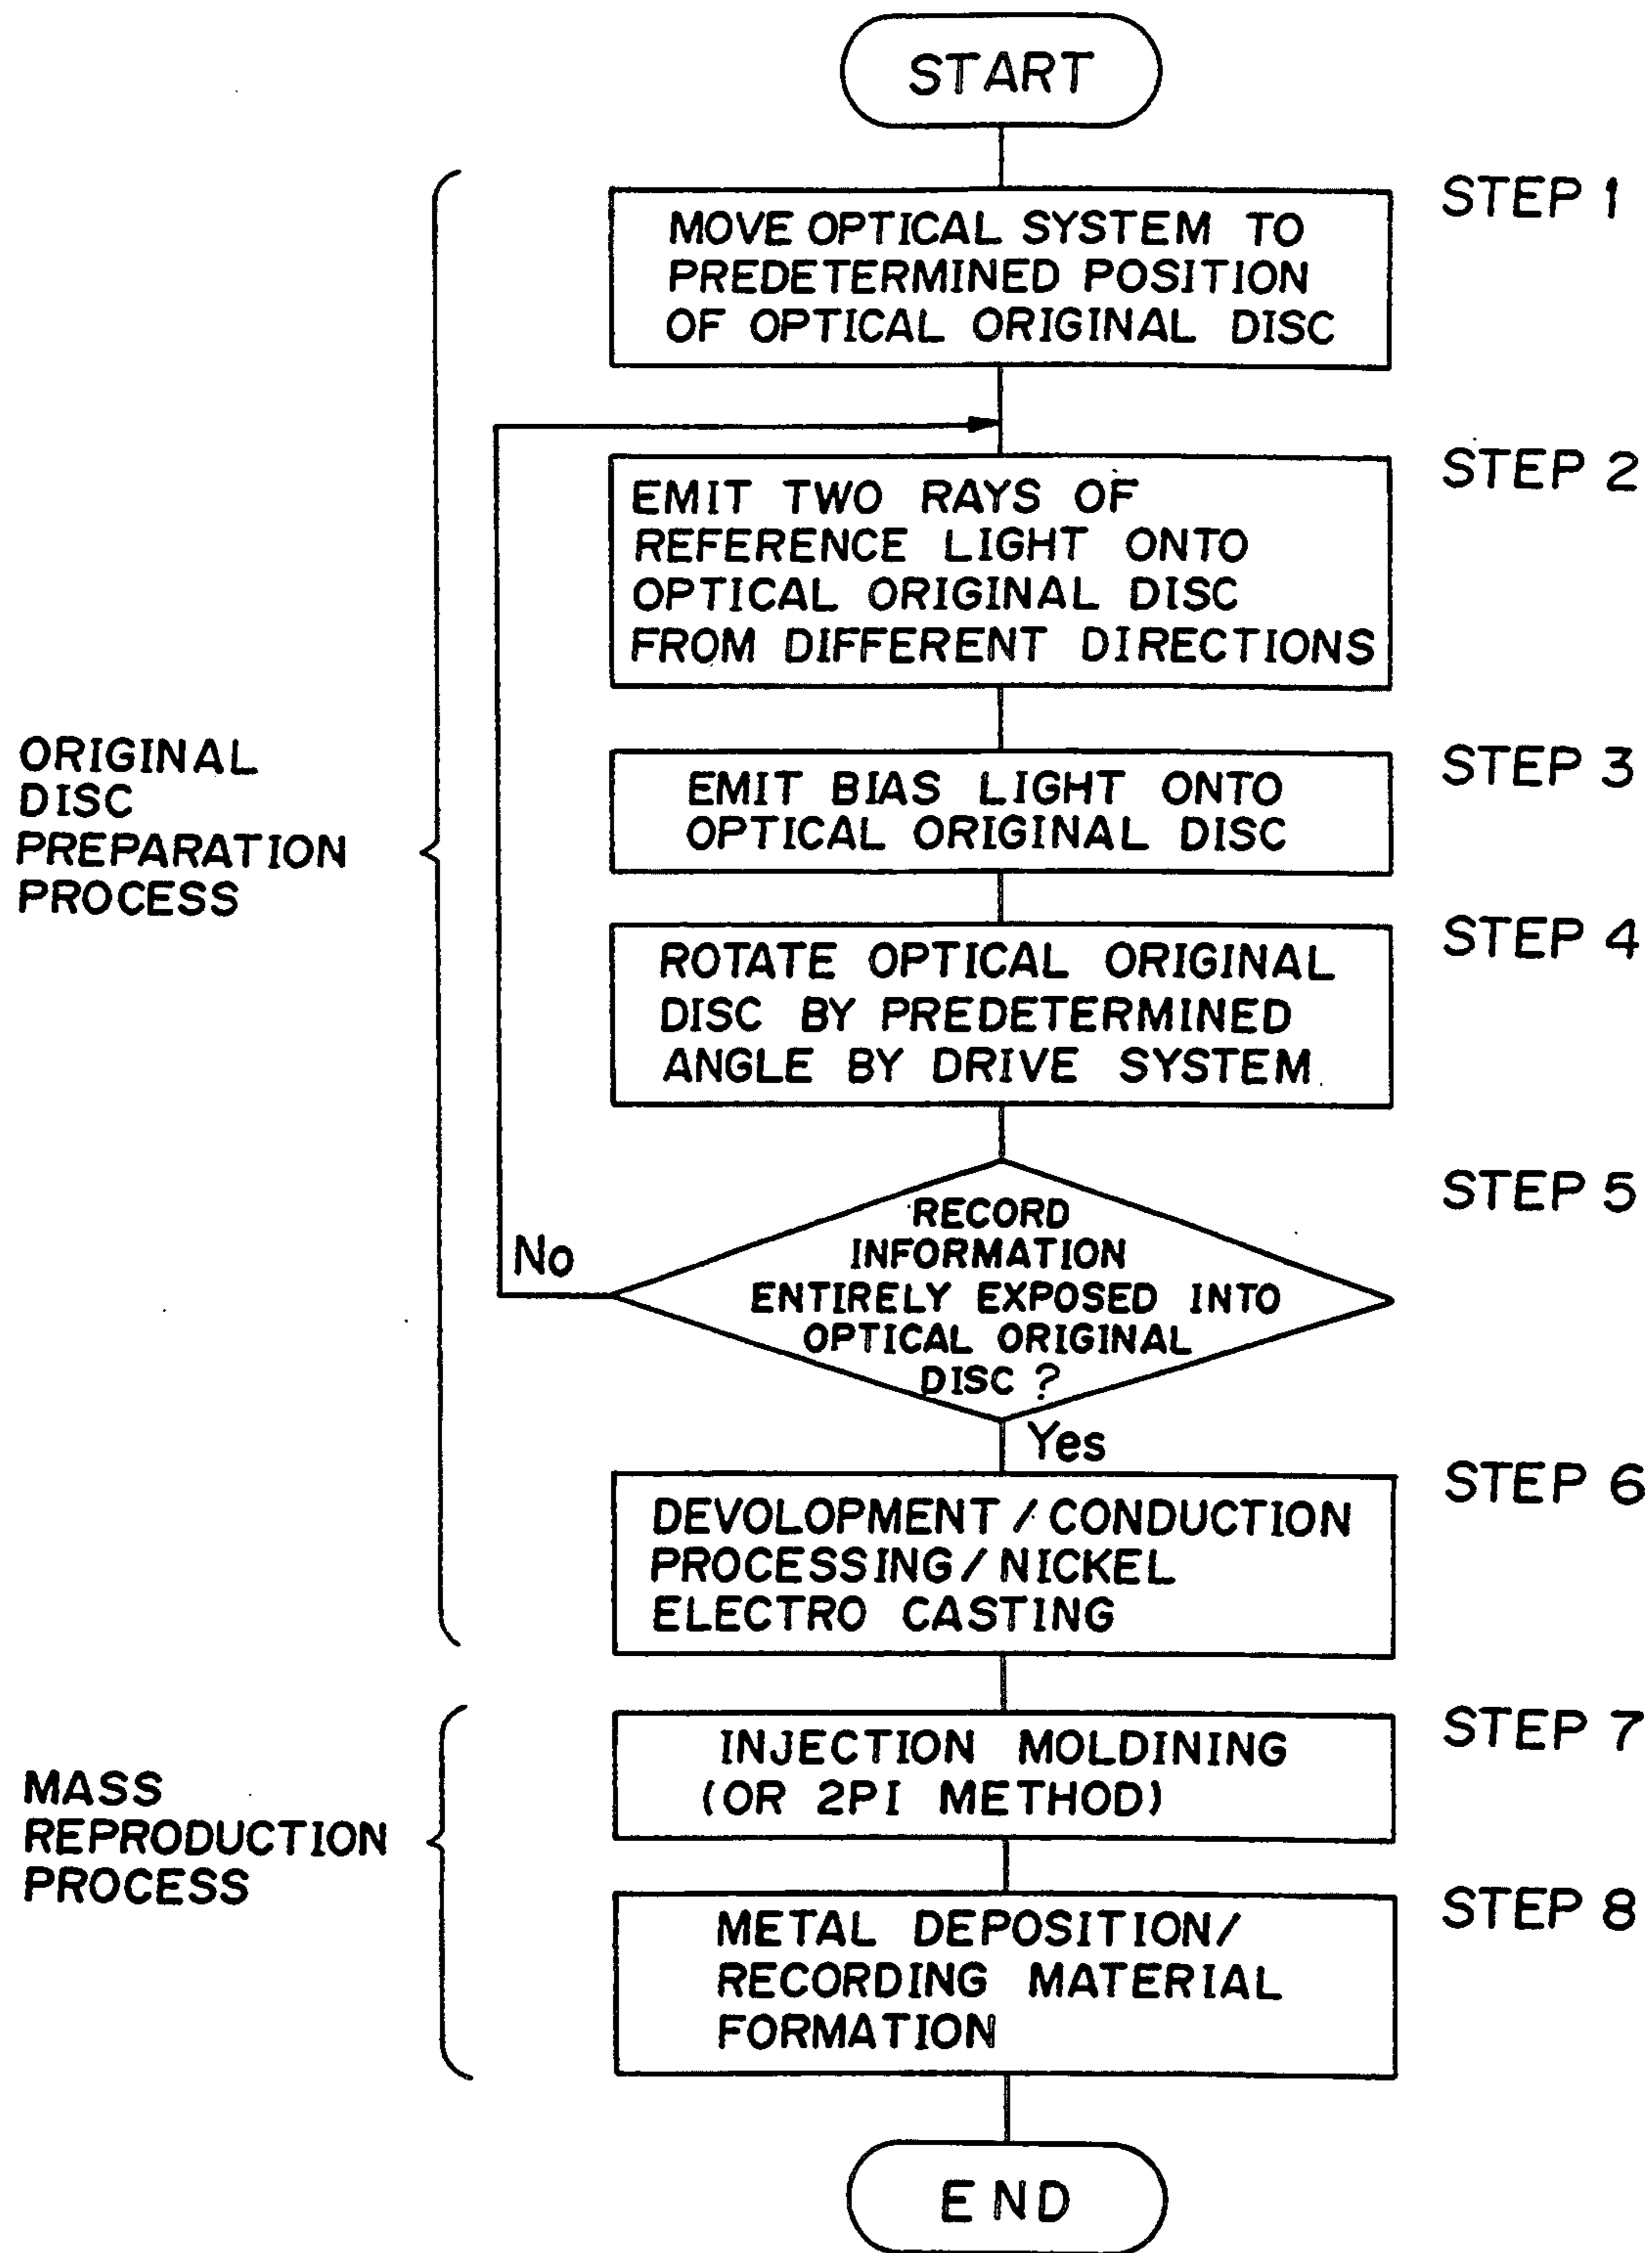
START

STEP 1
MOVE OPTICAL SYSTEM TO PREDETERMINED POSITION OF OPTICAL ORIGINAL DISC

STEP 2
EMIT TWO RAYS OF REFERENCE LIGHT ONTO OPTICAL ORIGINAL DISC FROM DIFFERENT DIRECTIONS

ORIGINAL DISC PREPARATION PROCESS

STEP 3
EMIT BIAS LIGHT ONTO OPTICAL ORIGINAL DISC

STEP 4
ROTATE OPTICAL ORIGINAL DISC BY PREDETERMINED ANGLE BY DRIVE SYSTEM

STEP 5
RECORD INFORMATION ENTIRELY EXPOSED INTO OPTICAL ORIGINAL DISC ?

No

Yes

STEP 6
DEVOLOPMENT / CONDUCTION PROCESSING / NICKEL ELECTRO CASTING

MASS REPRODUCTION PROCESS

STEP 7
INJECTION MOLDINING (OR 2PI METHOD)

STEP 8
METAL DEPOSITION/ RECORDING MATERIAL FORMATION

END